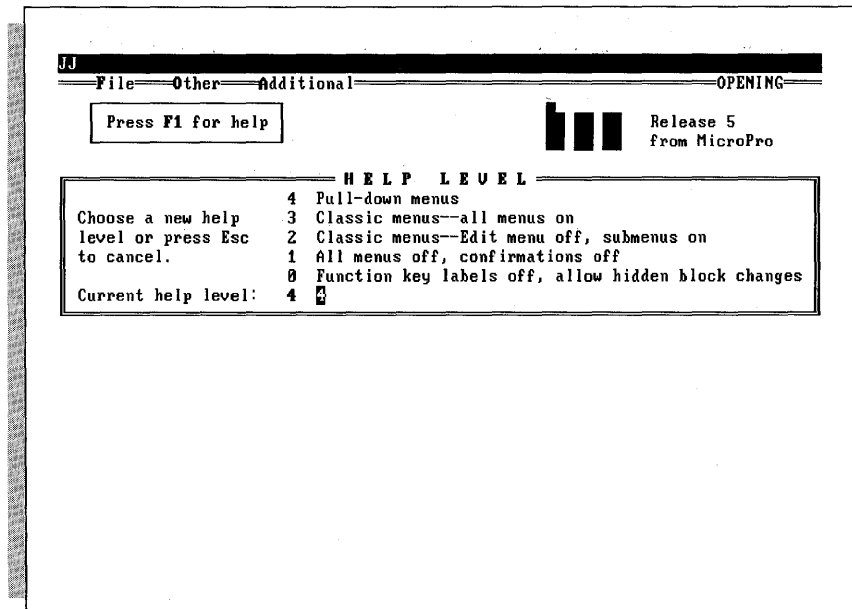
JJ

File Other Additional OPENING

Press F1 for help

Release 5
from MicroPro

HELP LEVEL

Choose a new help level or press Esc to cancel.

4 Pull-down menus
3 Classic menus--all menus on
2 Classic menus--Edit menu off, submenus on
1 All menus off, confirmations off
0 Function key labels off, allow hidden block changes

Current help level: 4 4